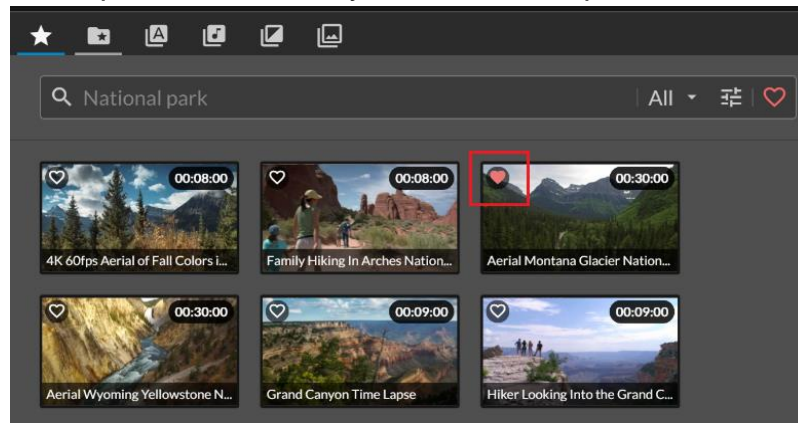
National park

All

00:08:00
4K 60fps Aerial of Fall Colors i...

00:08:00
Family Hiking In Arches Nation...

00:30:00
Aerial Montana Glacier Nation...

00:30:00
Aerial Wyoming Yellowstone N...

00:09:00
Grand Canyon Time Lapse

00:09:00
Hiker Looking Into the Grand C...